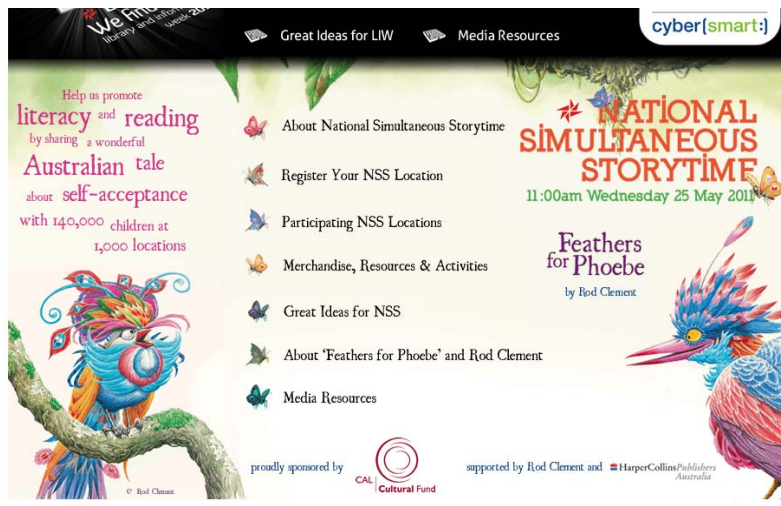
We Find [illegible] library and information week 20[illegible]

Great Ideas for LIW

Media Resources

cyber(smart:)

Help us promote literacy and reading by sharing a wonderful Australian tale about self-acceptance with 140,000 children at 1,000 locations

About National Simultaneous Storytime

Register Your NSS Location

Participating NSS Locations

Merchandise, Resources & Activities

Great Ideas for NSS

About 'Feathers for Phoebe' and Rod Clement

Media Resources

NATIONAL SIMULTANEOUS STORYTIME

11:00am Wednesday 25 May 2011

Feathers for Phoebe

by Rod Clement

© Rod Clement

proudly sponsored by

CAL Cultural Fund

supported by Rod Clement and HarperCollinsPublishers Australia